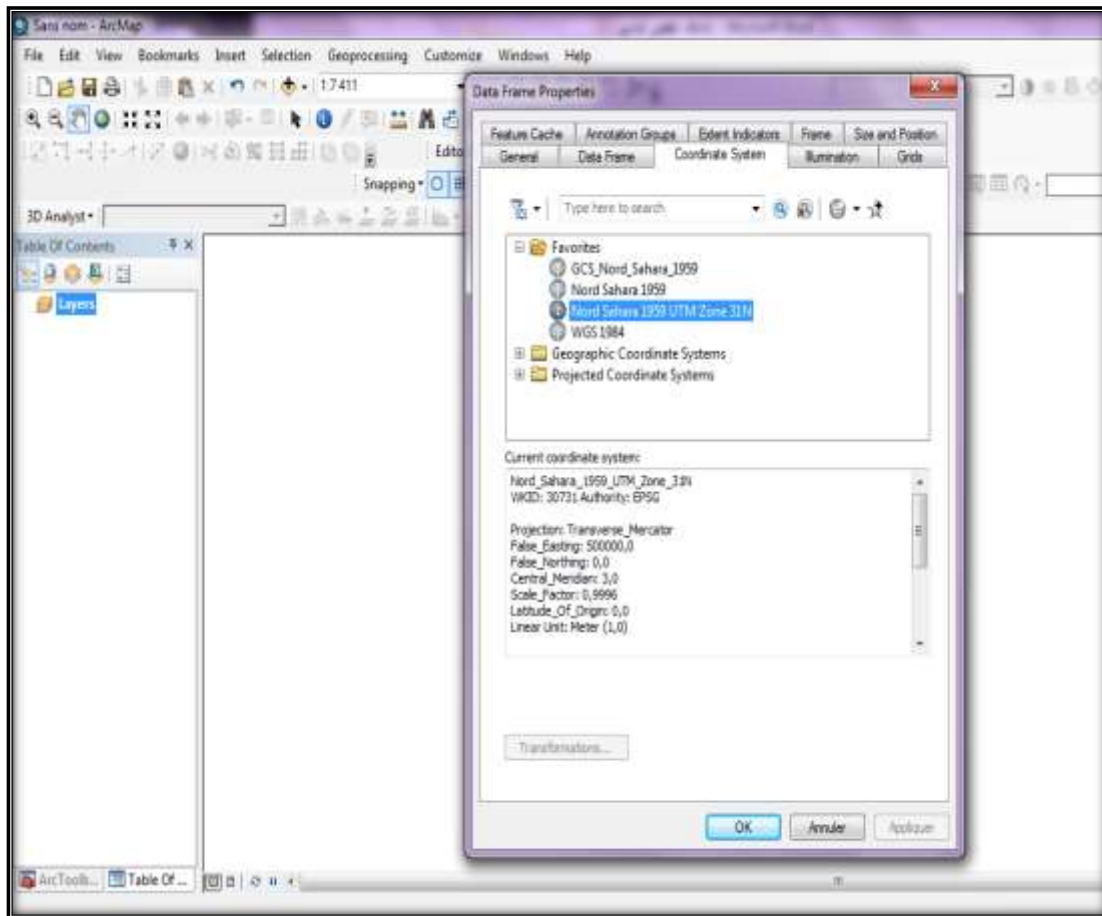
Sans nom - ArcMap

File Edit View Bookmarks Insert Selection Geoprocessing Customize Windows Help

1:7 411

Edito

Snapping

3D Analyst

Table Of Contents

Layers

Data Frame Properties

Feature Cache | Annotation Groups | Extent Indicators | Frame | Size and Position
General | Data Frame | Coordinate System | Illumination | Grids

Type here to search

Favorites
GCS_Nord_Sahara_1959
Nord Sahara 1959
Nord Sahara 1959 UTM Zone 31N
WGS 1984
Geographic Coordinate Systems
Projected Coordinate Systems

Current coordinate system:

Nord_Sahara_1959_UTM_Zone_31N
WKID: 30731 Authority: EPSG

Projection: Transverse_Mercator
False_Easting: 500000,0
False_Northing: 0,0
Central_Meridian: 3,0
Scale_Factor: 0,9996
Latitude_Of_Origin: 0,0
Linear Unit: Meter (1,0)

Transformations...

OK | Annuler | Appliquer

ArcToolb... | Table Of ...